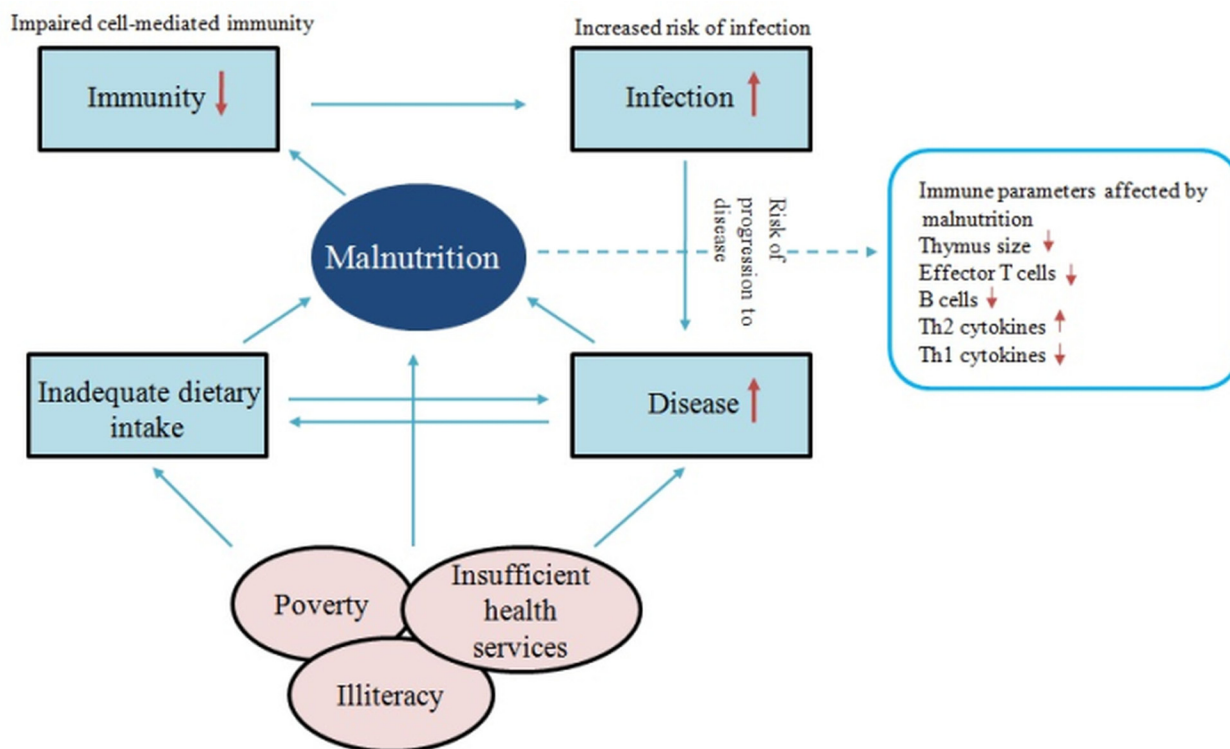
Impaired cell-mediated immunity

Immunity ↓

Increased risk of infection

Infection ↑

Risk of progression to disease

Malnutrition

Immune parameters affected by malnutrition
Thymus size ↓
Effector T cells ↓
B cells ↓
Th2 cytokines ↑
Th1 cytokines ↓

Inadequate dietary intake

Disease ↑

Poverty

Insufficient health services

Illiteracy